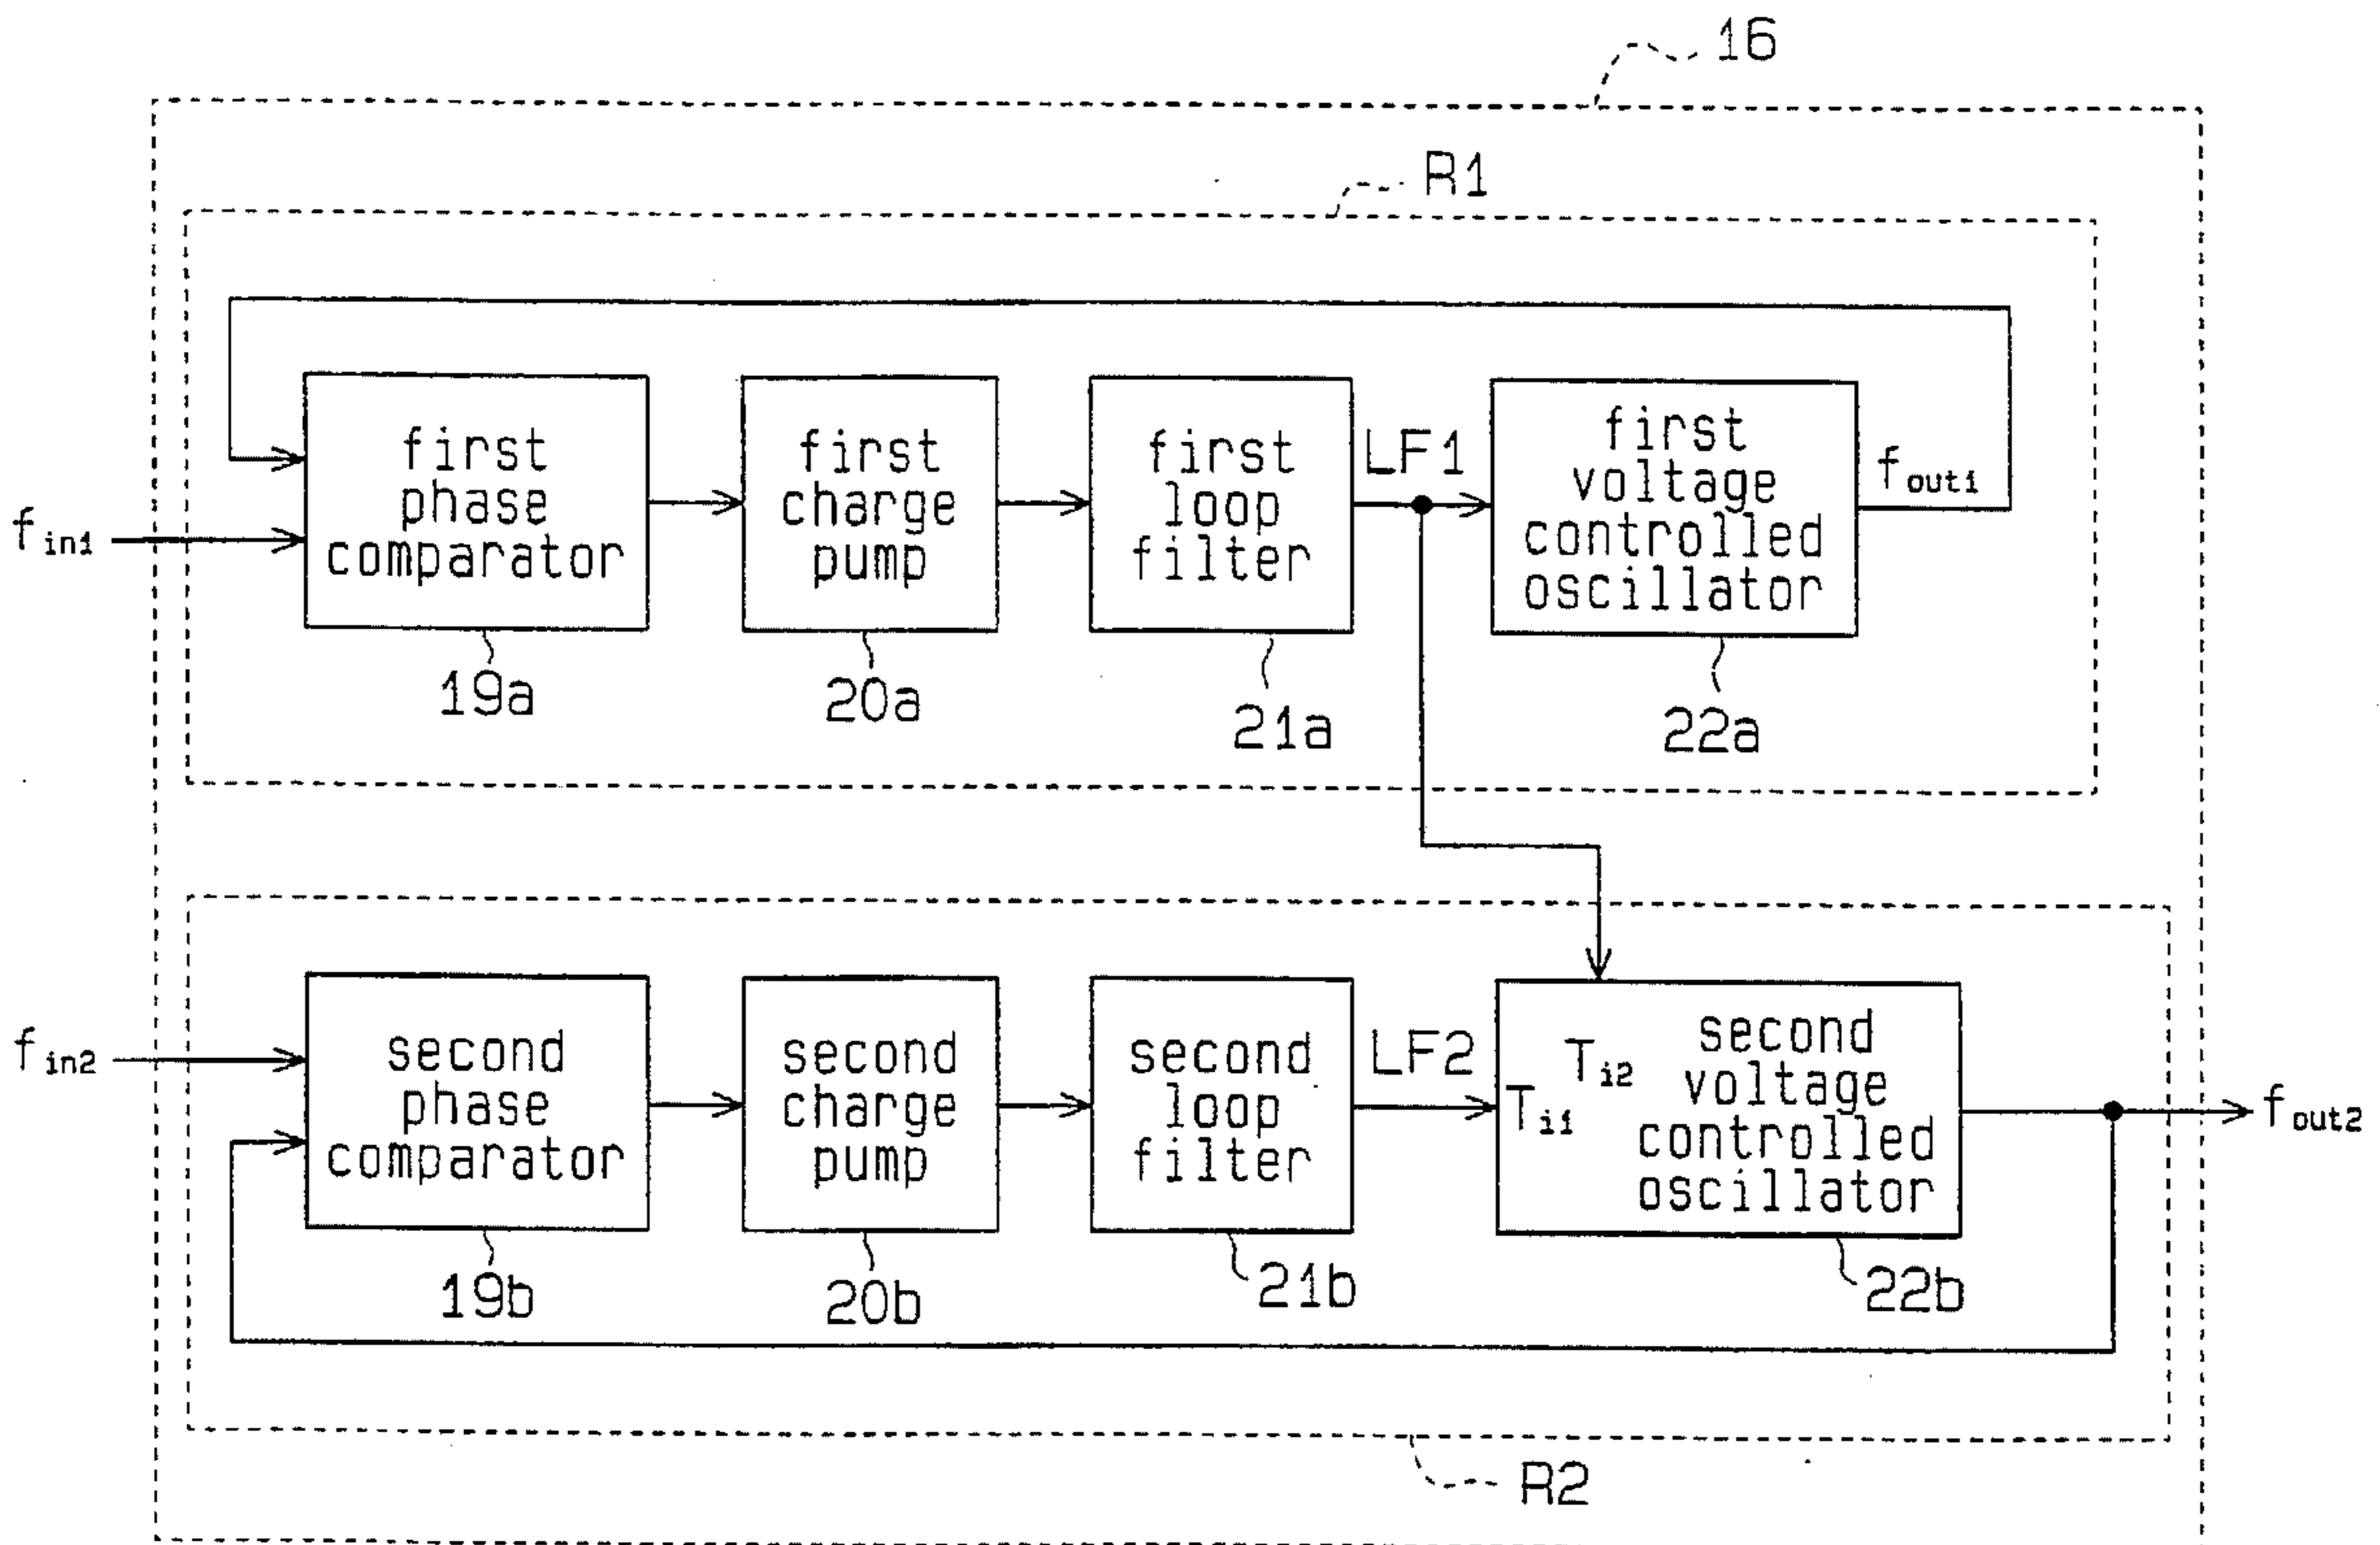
16

R1

$f_{in1}$

first phase comparator

19a

first charge pump

20a

first loop filter

21a

LF1

first voltage controlled oscillator

22a

$f_{out1}$

$f_{in2}$

second phase comparator

19b

second charge pump

20b

second loop filter

21b

LF2

$T_{i2}$

$T_{i1}$

second voltage controlled oscillator

22b

$f_{out2}$

R2